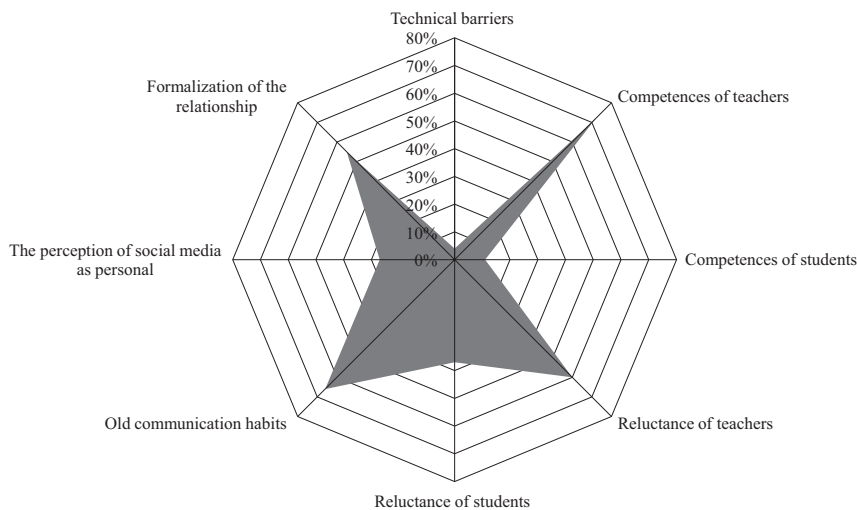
Technical barriers
80%
70%
60%
50%
40%
30%
20%
10%
0%
Competences of teachers
Competences of students
Reluctance of teachers
Reluctance of students
Old communication habits
The perception of social media as personal
Formalization of the relationship